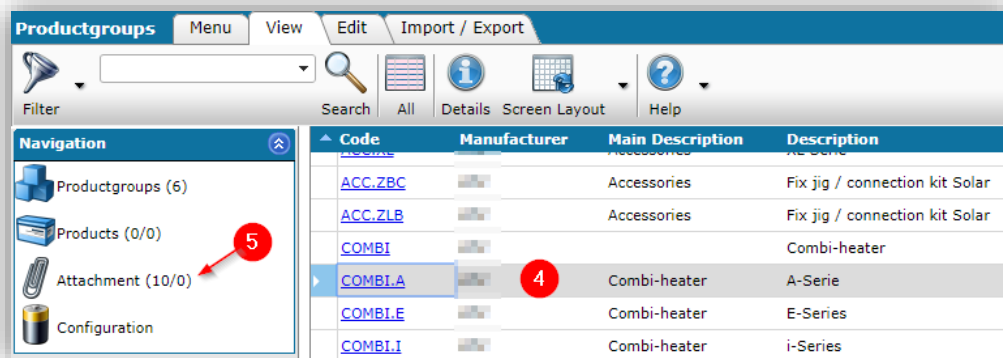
Productgroups Menu View Edit Import / Export

Filter

Search All Details Screen Layout Help

Navigation

Productgroups (6)

Products (0/0)

Attachment (10/0)

Configuration

5

4

| Code | Manufacturer | Main Description | Description |
|---|---|---|---|
| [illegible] | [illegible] | Accessories | XL-Serie |
| ACC.ZBC | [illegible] | Accessories | Fix jig / connection kit Solar |
| ACC.ZLB | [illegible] | Accessories | Fix jig / connection kit Solar |
| COMBI | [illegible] | | Combi-heater |
| COMBI.A | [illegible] | Combi-heater | A-Serie |
| COMBI.E | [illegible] | Combi-heater | E-Series |
| COMBI.I | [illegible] | Combi-heater | i-Series |